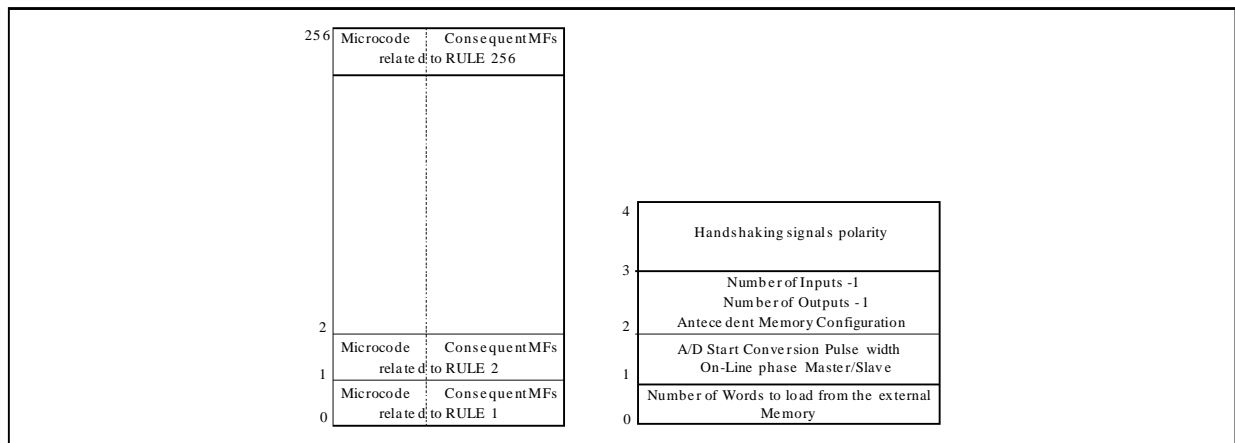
256 Microcode Consequent MFs related to RULE 256

2

Microcode Consequent MFs related to RULE 2

1

Microcode Consequent MFs related to RULE 1

0

4

Handshaking signals polarity

3

Number of Inputs -1
Number of Outputs -1
Antecedent Memory Configuration

2

A/D Start Conversion Pulse width
On-Line phase Master/Slave

1

Number of Words to load from the external Memory

0